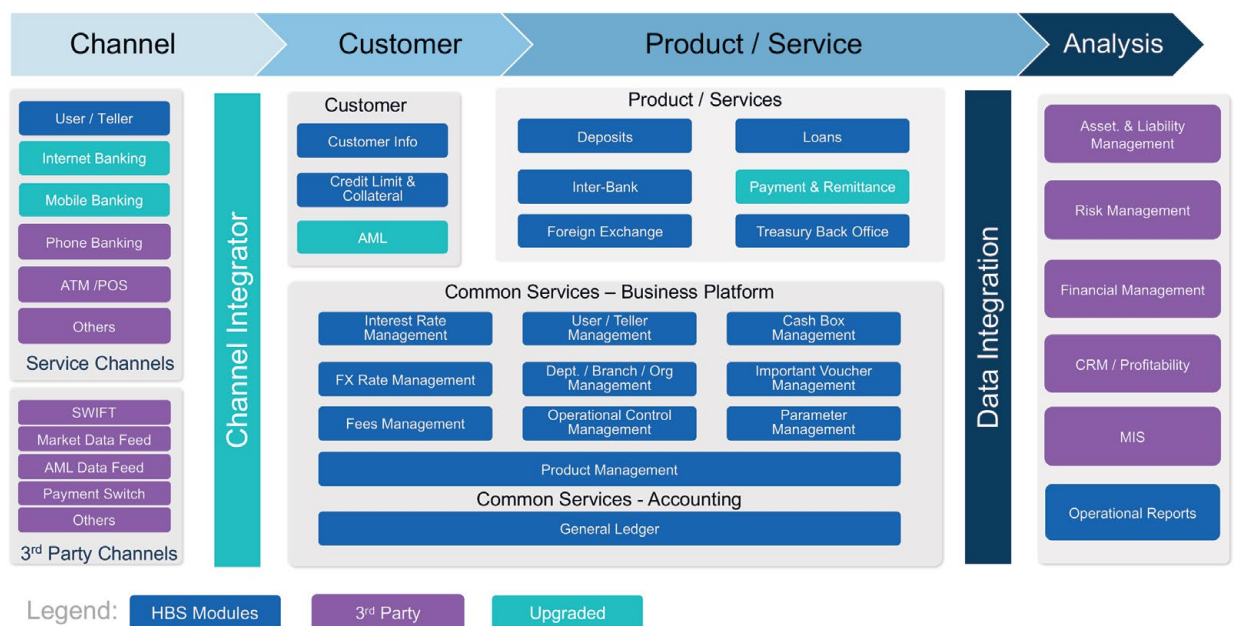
Channel

Customer

Product / Service

Analysis

User / Teller

Internet Banking

Mobile Banking

Phone Banking

ATM /POS

Others

Service Channels

SWIFT

Market Data Feed

AML Data Feed

Payment Switch

Others

3rd Party Channels

Channel Integrator

Customer

Customer Info

Credit Limit & Collateral

AML

Product / Services

Deposits

Loans

Inter-Bank

Payment & Remittance

Foreign Exchange

Treasury Back Office

Common Services – Business Platform

Interest Rate Management

User / Teller Management

Cash Box Management

FX Rate Management

Dept. / Branch / Org Management

Important Voucher Management

Fees Management

Operational Control Management

Parameter Management

Product Management

Common Services - Accounting

General Ledger

Data Integration

Asset. & Liability Management

Risk Management

Financial Management

CRM / Profitability

MIS

Operational Reports

Legend:

HBS Modules

3rd Party

Upgraded